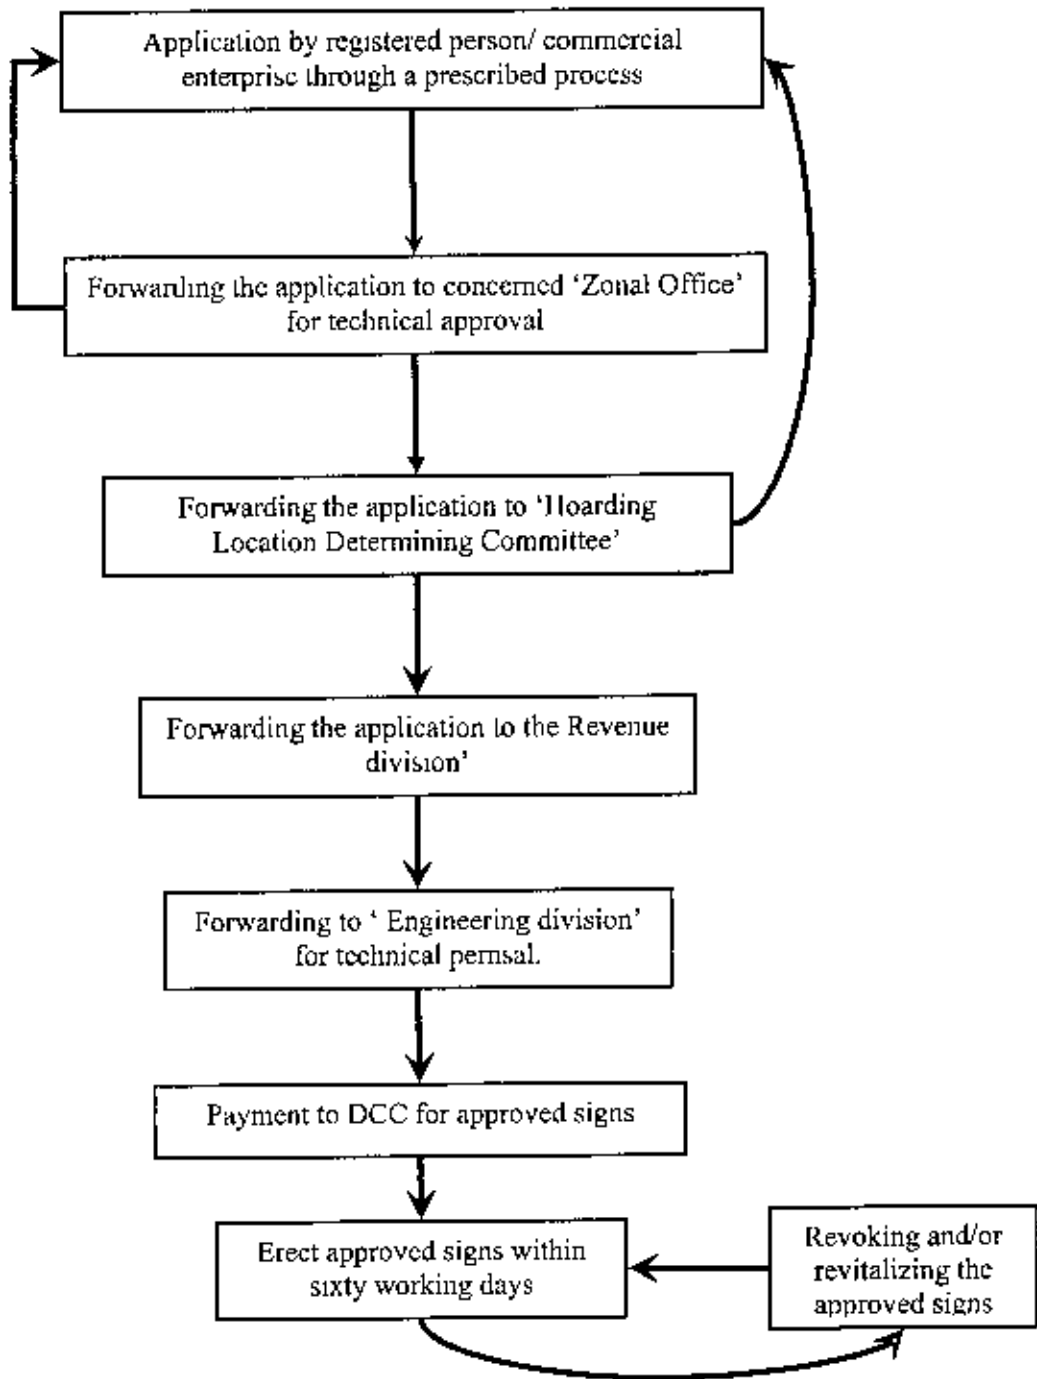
Application by registered person/ commercial enterprise through a prescribed process

Forwarding the application to concerned 'Zonal Office' for technical approval

Forwarding the application to 'Hoarding Location Determining Committee'

Forwarding the application to the Revenue division'

Forwarding to ' Engineering division' for technical perusal.

Payment to DCC for approved signs

Erect approved signs within sixty working days

Revoking and/or revitalizing the approved signs